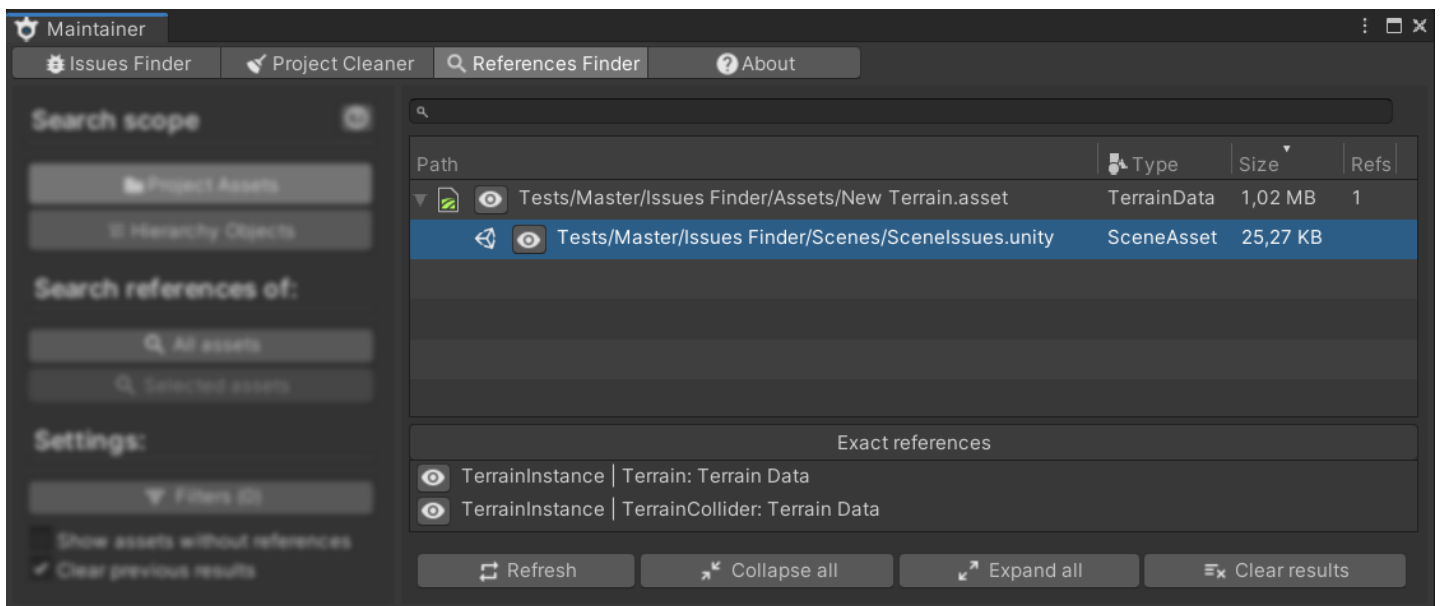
Maintainer

Issues Finder | Project Cleaner | References Finder | About

Search scope

Project Assets

Hierarchy Objects

Search references of:

All assets

Selected assets

Settings:

Filters (0)

Show assets without references

Clear previous results

| Path | Type | Size | Refs |
|---|---|---|---|
| Tests/Master/Issues Finder/Assets/New Terrain.asset | TerrainData | 1,02 MB | 1 |
| Tests/Master/Issues Finder/Scenes/SceneIssues.unity | SceneAsset | 25,27 KB | |

Exact references

TerrainInstance | Terrain: Terrain Data

TerrainInstance | TerrainCollider: Terrain Data

Refresh | Collapse all | Expand all | Clear results